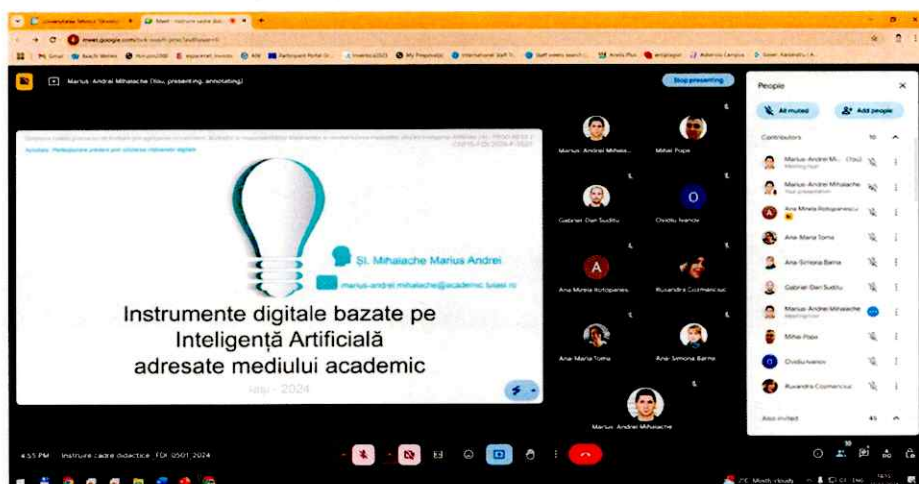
Marius Andrei Mihalache (You, presenting, annotating)

Stop presenting

Ș.l. Mihalache Marius Andrei

marius-andrei.mihalache@academic.tuiasi.ro

Instrumente digitale bazate pe Inteligență Artificială adresate mediului academic

Iasi - 2024

Marius Andrei Mihala...
Mihai Popa
Gabriel Dan Suditu
Ovidiu Ivanov
Ana Mirela Rotopanescu
Ruxandra Cozmanciuc
Ana Maria Toma
Ana-Simona Barna
Marius Andrei Mihalache

People

All muted
Add people

Contributors 10

Marius-Andrei M... (You)
Meeting host
Marius-Andrei Mihalache
Your presentation
Ana Mirela Rotopanescu
Ana Maria Toma
Ana-Simona Barna
Gabriel-Dan Suditu
Marius-Andrei Mihalache
Meeting host
Mihai Popa
Ovidiu Ivanov
Ruxandra Cozmanciuc

Also invited 45

4:55 PM | Instruire cadre didactice FDI 0501 2024